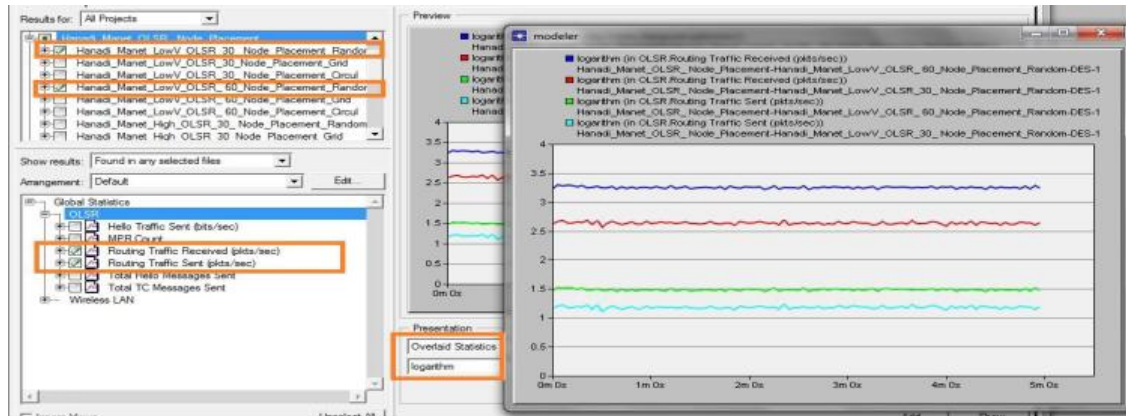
Results for: All Projects

Hanadi_Manet_OLSR_Node_Placement
Hanadi_Manet_LowV_OLSR_30_Node_Placement_Randor
Hanadi_Manet_LowV_OLSR_30_Node_Placement_Grid
Hanadi_Manet_LowV_OLSR_30_Node_Placement_Circul
Hanadi_Manet_LowV_OLSR_60_Node_Placement_Randor
Hanadi_Manet_LowV_OLSR_60_Node_Placement_Grid
Hanadi_Manet_LowV_OLSR_60_Node_Placement_Circul
Hanadi_Manet_High_OLSR_30_Node_Placement_Random
Hanadi_Manet_High_OLSR_30_Node_Placement_Grid

Show results: Found in any selected files
Arrangement: Default
Edit...

Global Statistics
OLSR
Hello Traffic Sent (bits/sec)
MPR Count
Routing Traffic Received (pkts/sec)
Routing Traffic Sent (pkts/sec)
Total Hello Messages Sent
Total TC Messages Sent
Wireless LAN

Preview

Presentation
Overlaid Statistics
logarithm

modeler

logarithm (in OLSR.Routing Traffic Received (pkts/sec))
Hanadi_Manet_OLSR_Node_Placement-Hanadi_Manet_LowV_OLSR_60_Node_Placement_Random-DES-1
logarithm (in OLSR.Routing Traffic Received (pkts/sec))
Hanadi_Manet_OLSR_Node_Placement-Hanadi_Manet_LowV_OLSR_30_Node_Placement_Random-DES-1
logarithm (in OLSR.Routing Traffic Sent (pkts/sec))
Hanadi_Manet_OLSR_Node_Placement-Hanadi_Manet_LowV_OLSR_60_Node_Placement_Random-DES-1
logarithm (in OLSR.Routing Traffic Sent (pkts/sec))
Hanadi_Manet_OLSR_Node_Placement-Hanadi_Manet_LowV_OLSR_30_Node_Placement_Random-DES-1

4
3.5
3
2.5
2
1.5
1
0.5
0
0m 0s
1m 0s
2m 0s
3m 0s
4m 0s
5m 0s